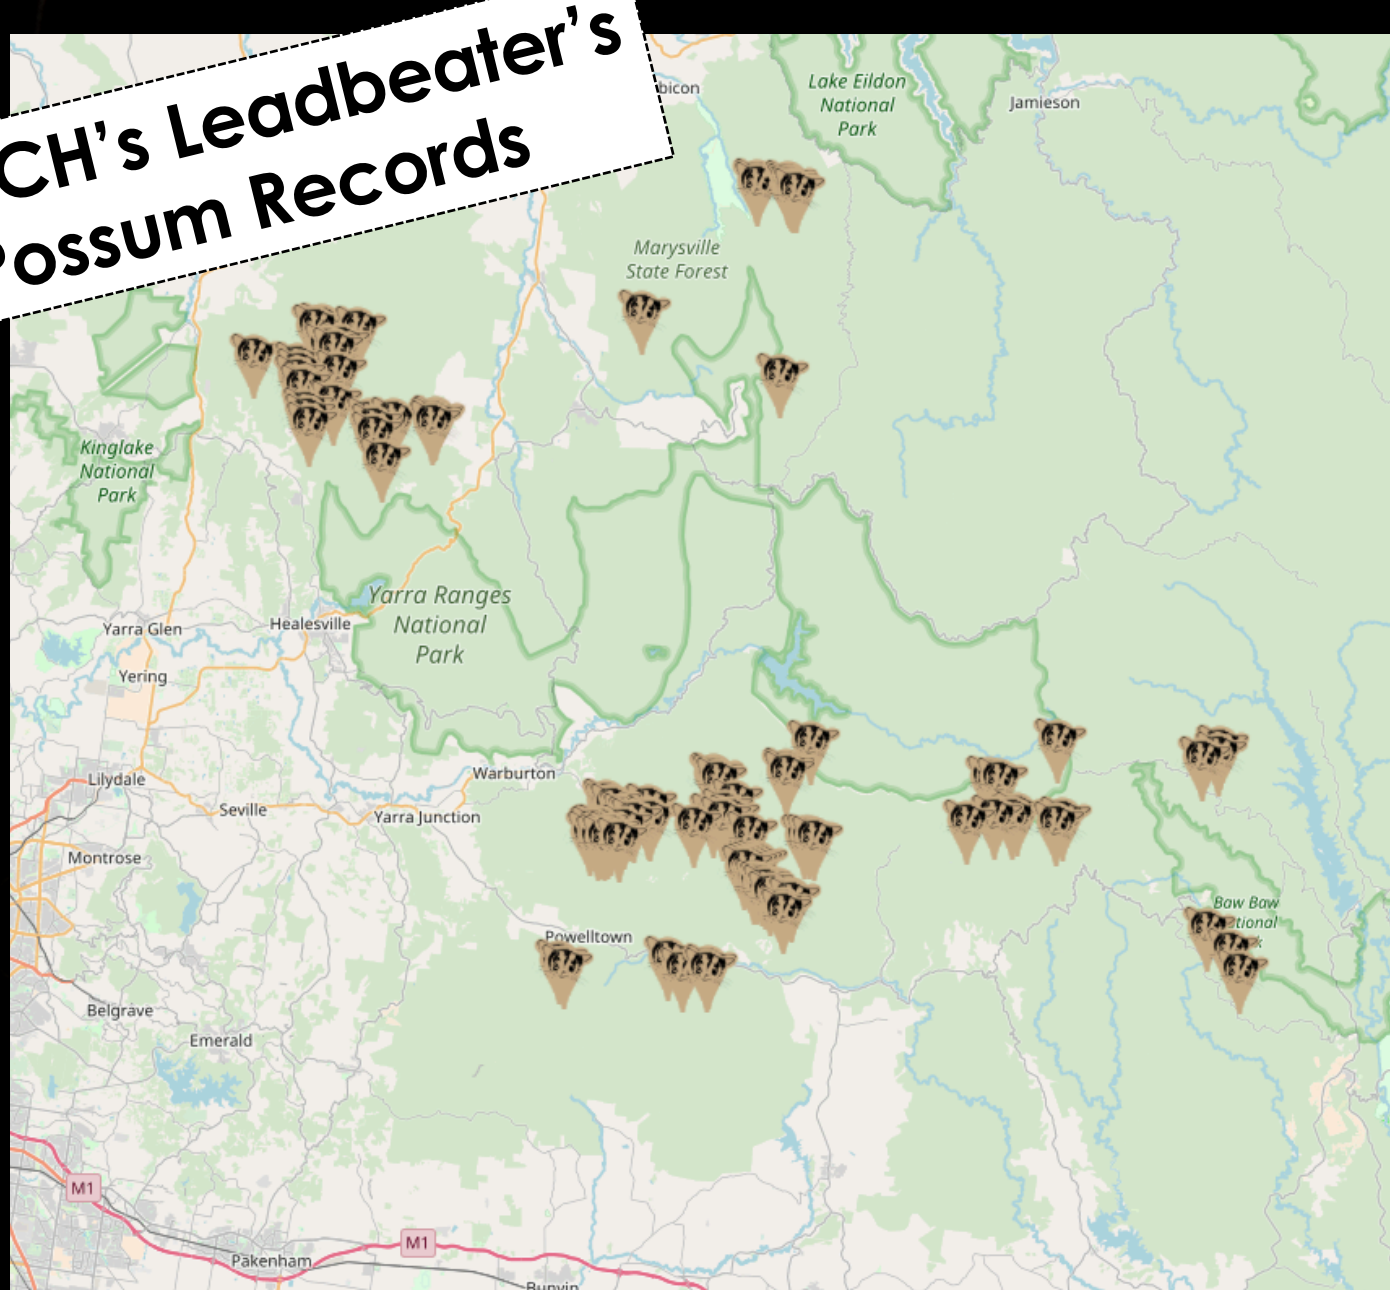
CH's Leadbeater's Possum Records

bicon

Lake Eildon National Park

Jamieson

Marysville State Forest

Kinglake National Park

Yarra Ranges National Park

Yarra Glen

Healesville

Yering

Lilydale

Warburton

Seville

Yarra Junction

Montrose

Powelltown

Baw Baw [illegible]tional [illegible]k

Belgrave

Emerald

M1

M1

Pakenham

Bunyip